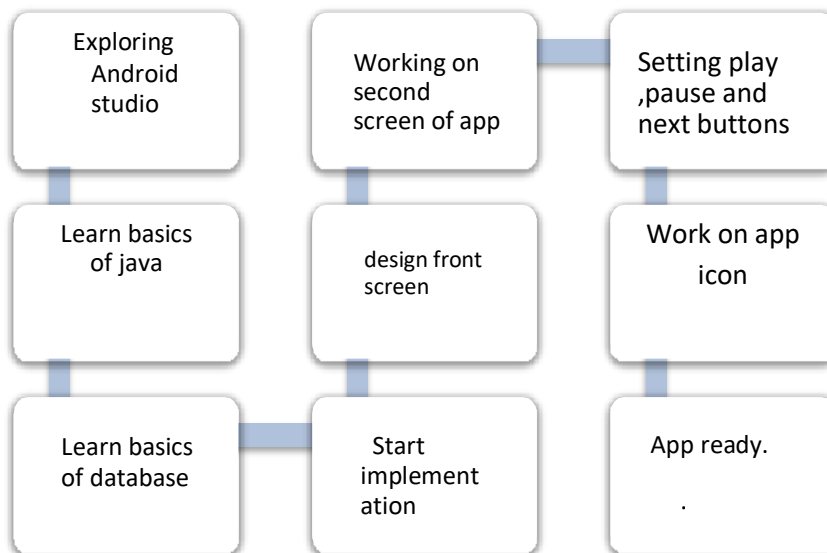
Exploring Android studio

Learn basics of java

Learn basics of database

Start implementation

design front screen

Working on second screen of app

Setting play ,pause and next buttons

Work on app icon

App ready.

.